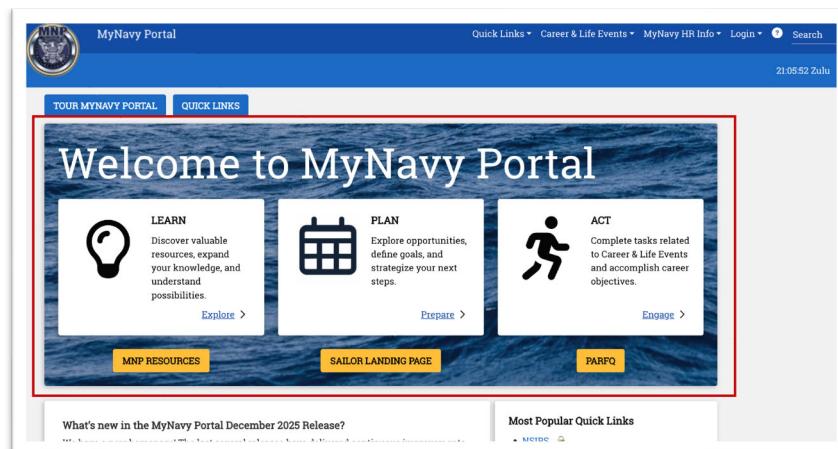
MNP

MyNavy Portal

Quick Links ▾ Career & Life Events ▾ MyNavy HR Info ▾ Login ▾ ? Search

21:05:52 Zulu

TOUR MYNAVY PORTAL QUICK LINKS

Welcome to MyNavy Portal

LEARN

Discover valuable resources, expand your knowledge, and understand possibilities.

Explore >

PLAN

Explore opportunities, define goals, and strategize your next steps.

Prepare >

ACT

Complete tasks related to Career & Life Events and accomplish career objectives.

Engage >

MNP RESOURCES

SAILOR LANDING PAGE

PARFQ

What's new in the MyNavy Portal December 2025 Release?

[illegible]

Most Popular Quick Links

• NSIPS